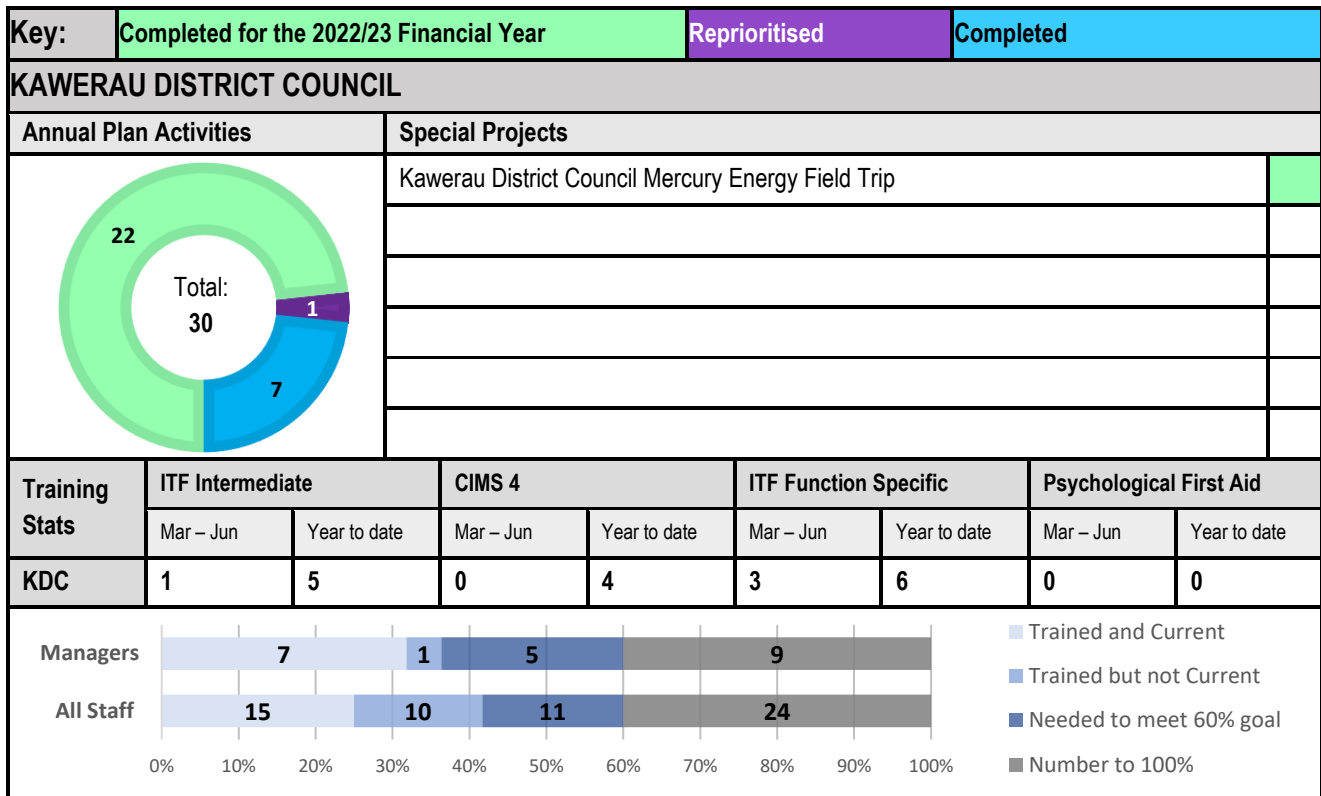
| Key: | Completed for the 2022/23 Financial Year | Reprioritised | Completed |
|---|---|---|---|

KAWERAU DISTRICT COUNCIL

| Annual Plan Activities | Special Projects |
|---|---|
| 22, 1, 7, Total: 30 | Kawerau District Council Mercury Energy Field Trip |

| Training Stats | ITF Intermediate | | CIMS 4 | | ITF Function Specific | | Psychological First Aid | |
|---|---|---|---|---|---|---|---|---|
| | Mar – Jun | Year to date | Mar – Jun | Year to date | Mar – Jun | Year to date | Mar – Jun | Year to date |
| KDC | 1 | 5 | 0 | 4 | 3 | 6 | 0 | 0 |

Managers 7 1 5 9
All Staff 15 10 11 24

0% 10% 20% 30% 40% 50% 60% 70% 80% 90% 100%

Trained and Current
Trained but not Current
Needed to meet 60% goal
Number to 100%